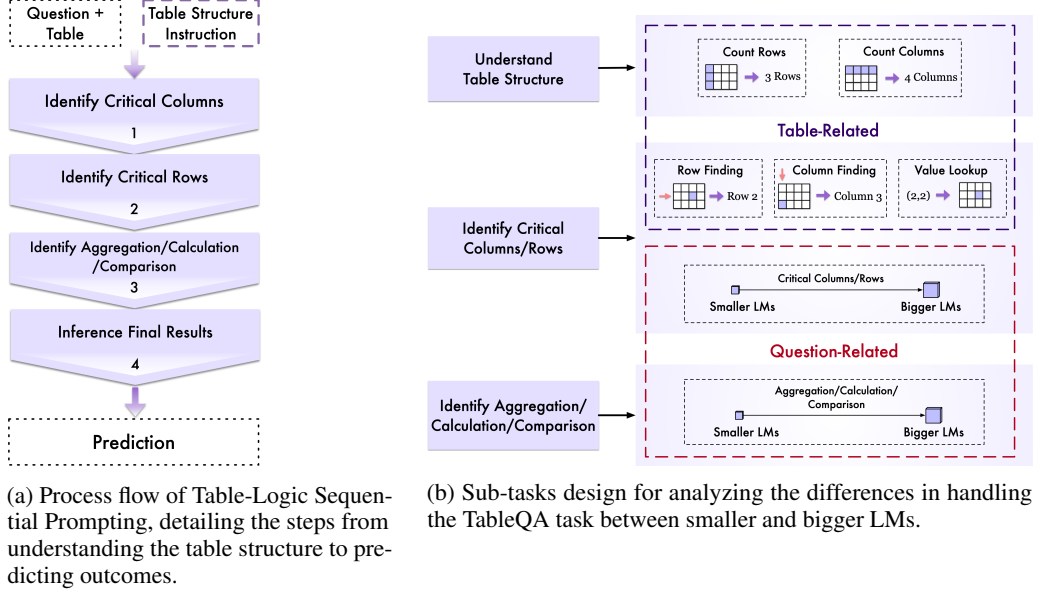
Question + Table

Table Structure Instruction

Identify Critical Columns

1

Identify Critical Rows

2

Identify Aggregation/Calculation /Comparison

3

Inference Final Results

4

Prediction

(a) Process flow of Table-Logic Sequential Prompting, detailing the steps from understanding the table structure to predicting outcomes.

Understand Table Structure

Count Rows

3 Rows

Count Columns

4 Columns

Table-Related

Row Finding

Row 2

Column Finding

Column 3

Value Lookup

(2,2)

Identify Critical Columns/Rows

Critical Columns/Rows

Smaller LMs

Bigger LMs

Question-Related

Identify Aggregation/ Calculation/Comparison

Aggregation/Calculation/ Comparison

Smaller LMs

Bigger LMs

(b) Sub-tasks design for analyzing the differences in handling the TableQA task between smaller and bigger LMs.